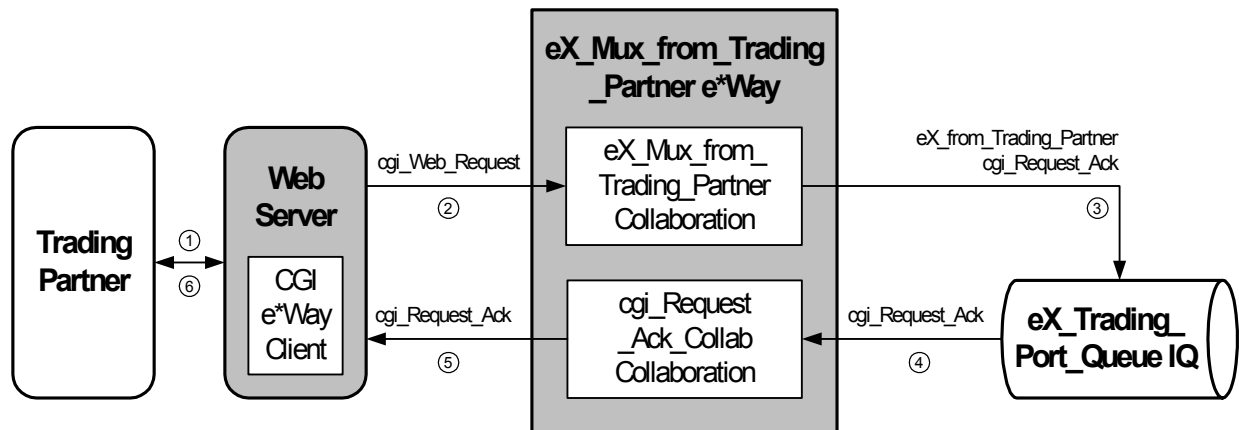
eX_Mux_from_Trading_Partner e*Way

Trading Partner

①

⑥

Web Server

CGI e*Way Client

cgi_Web_Request

②

cgi_Request_Ack

⑤

eX_Mux_from_Trading_Partner Collaboration

cgi_Request_Ack_Collab Collaboration

eX_from_Trading_Partner
cgi_Request_Ack

③

cgi_Request_Ack

④

eX_Trading_Port_Queue IQ